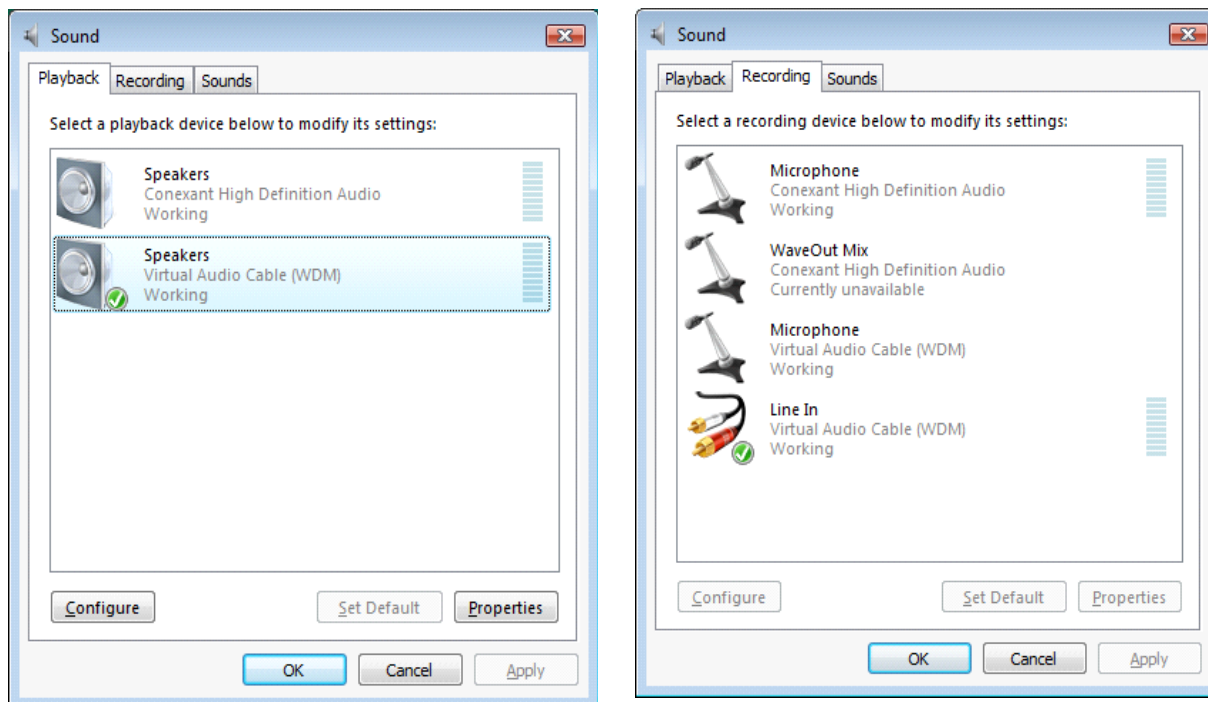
Sound

Playback Recording Sounds

Select a playback device below to modify its settings:

Speakers
Conexant High Definition Audio
Working

Speakers
Virtual Audio Cable (WDM)
Working

Configure Set Default Properties

OK Cancel Apply

Sound

Playback Recording Sounds

Select a recording device below to modify its settings:

Microphone
Conexant High Definition Audio
Working

WaveOut Mix
Conexant High Definition Audio
Currently unavailable

Microphone
Virtual Audio Cable (WDM)
Working

Line In
Virtual Audio Cable (WDM)
Working

Configure Set Default Properties

OK Cancel Apply